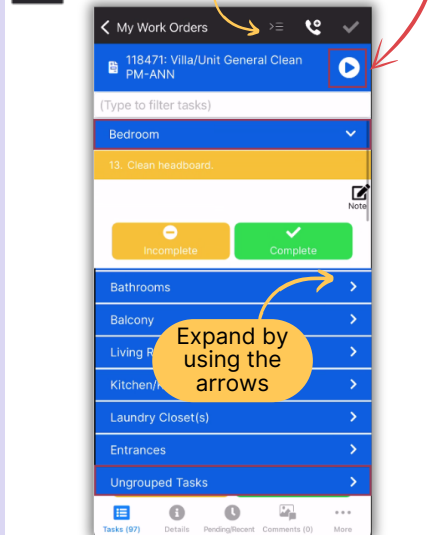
My Work Orders

118471: Villa/Unit General Clean PM-ANN

(Type to filter tasks)

Bedroom

13. Clean headboard.

Note

Incomplete

Complete

Bathrooms

Balcony

Living R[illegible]

Kitchen/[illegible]

Expand by using the arrows

Laundry Closet(s)

Entrances

Ungrouped Tasks

Tasks (97)

Details

Pending/Recent

Comments (0)

More